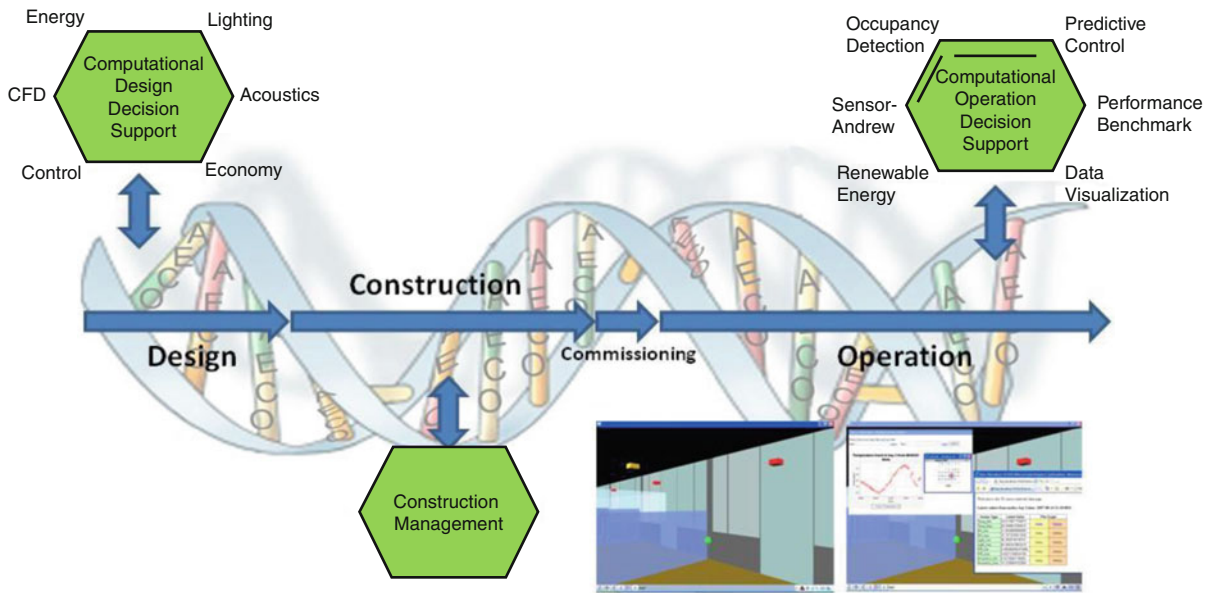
Energy
Lighting
CFD
Computational Design Decision Support
Acoustics
Control
Economy

Occupancy Detection
Predictive Control
Sensor-Andrew
Computational Operation Decision Support
Performance Benchmark
Renewable Energy
Data Visualization

Construction
Design
Commissioning
Operation

Construction Management